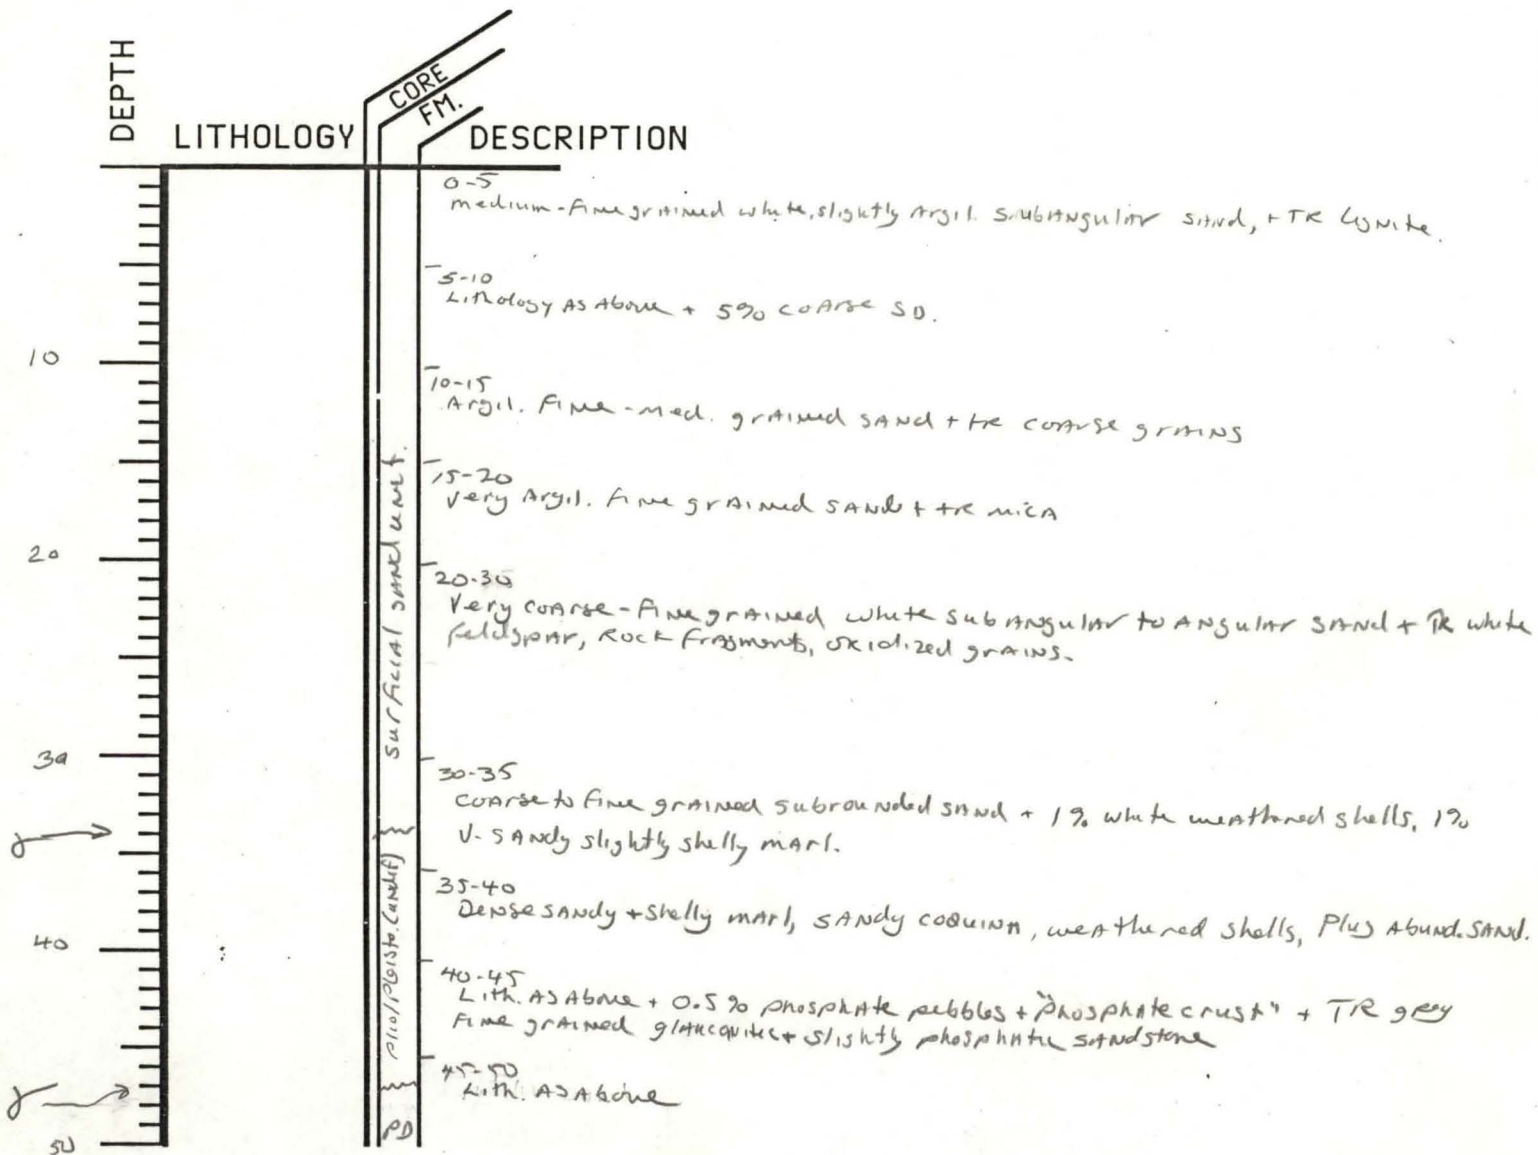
DEPTH LITHOLOGY CORE FM. DESCRIPTION

0-5
medium-Fine grained white, slightly Argil. Subangular sand, + TR Lgnite.

5-10
Lithology As Above + 5% coarse SD.

10

10-15
Argil. Fine-med. grained sand + tr coarse grains

15-20
very Argil. Fine grained sand + tr mica

20

20-30
Very coarse-Fine grained white subangular to Angular sand + Tr white feldspar, Rock Fragments, oxidized grains.

surficial sand unit

30

30-35
coarse to fine grained subrounded sand + 1% white weathered shells, 1% V-sandy slightly shelly marl.

35-40
Dense sandy + shelly marl, sandy coquina, weathered shells, Plus Abund. sand.

40

40-45
Lith. As Above + 0.5% phosphate pebbles + "Phosphate crust" + TR grey Fine grained glauconitic + slightly phosphatic sandstone

Plio/Pleisto. (undiff)

45-50
Lith. As Above

PD

50